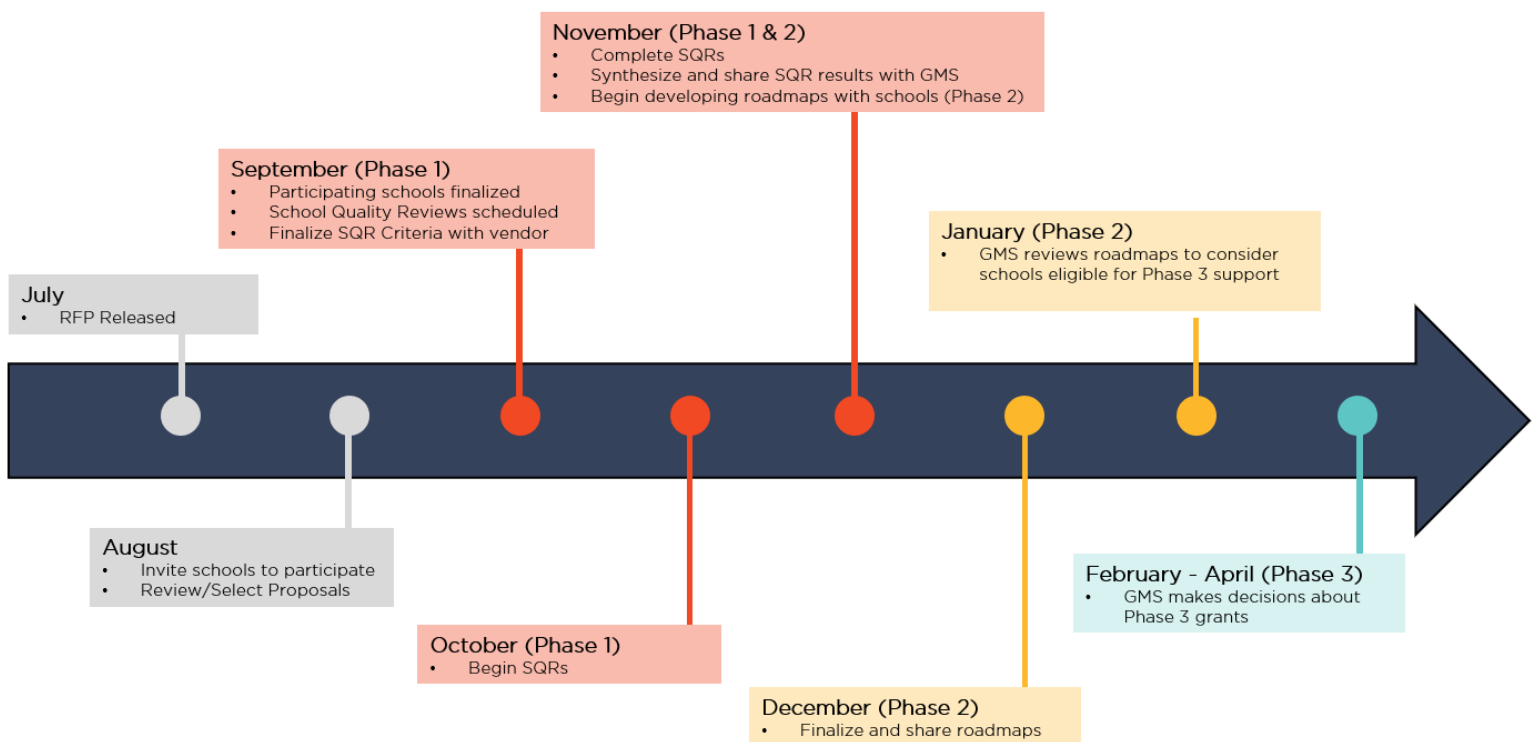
July
• RFP Released

August
• Invite schools to participate
• Review/Select Proposals

September (Phase 1)
• Participating schools finalized
• School Quality Reviews scheduled
• Finalize SQR Criteria with vendor

October (Phase 1)
• Begin SQRs

November (Phase 1 & 2)
• Complete SQRs
• Synthesize and share SQR results with GMS
• Begin developing roadmaps with schools (Phase 2)

December (Phase 2)
• Finalize and share roadmaps

January (Phase 2)
• GMS reviews roadmaps to consider schools eligible for Phase 3 support

February - April (Phase 3)
• GMS makes decisions about Phase 3 grants